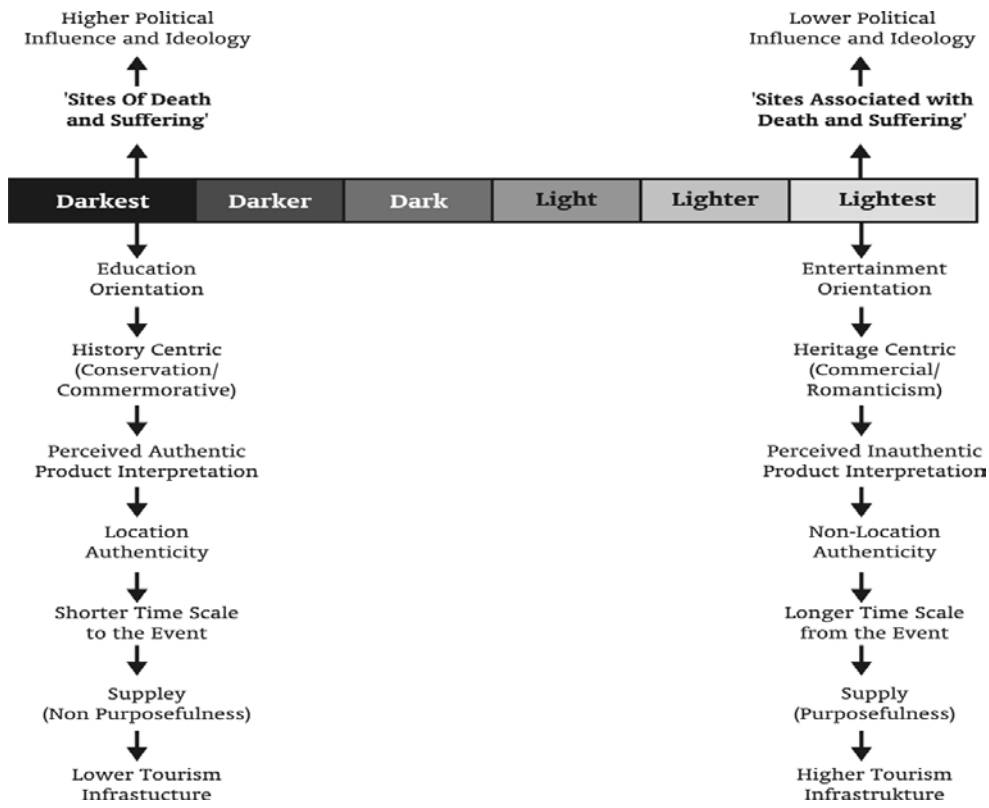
Higher Political Influence and Ideology

'Sites Of Death and Suffering'

Lower Political Influence and Ideology

'Sites Associated with Death and Suffering'

| Darkest | Darker | Dark | Light | Lighter | Lightest |
|---|---|---|---|---|---|

Education Orientation

History Centric (Conservation/ Commermorative)

Perceived Authentic Product Interpretation

Location Authenticity

Shorter Time Scale to the Event

Supply (Non Purposefulness)

Lower Tourism Infrastucture

Entertainment Orientation

Heritage Centric (Commercial/ Romanticism)

Perceived Inauthentic Product Interpretation

Non-Location Authenticity

Longer Time Scale from the Event

Supply (Purposefulness)

Higher Tourism Infrastrukture